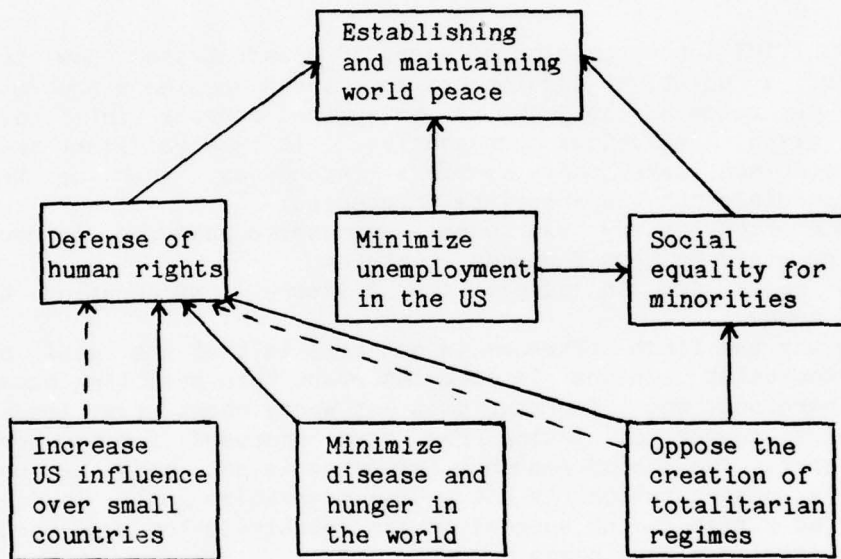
Establishing and maintaining world peace

Defense of human rights

Minimize unemployment in the US

Social equality for minorities

Increase US influence over small countries

Minimize disease and hunger in the world

Oppose the creation of totalitarian regimes